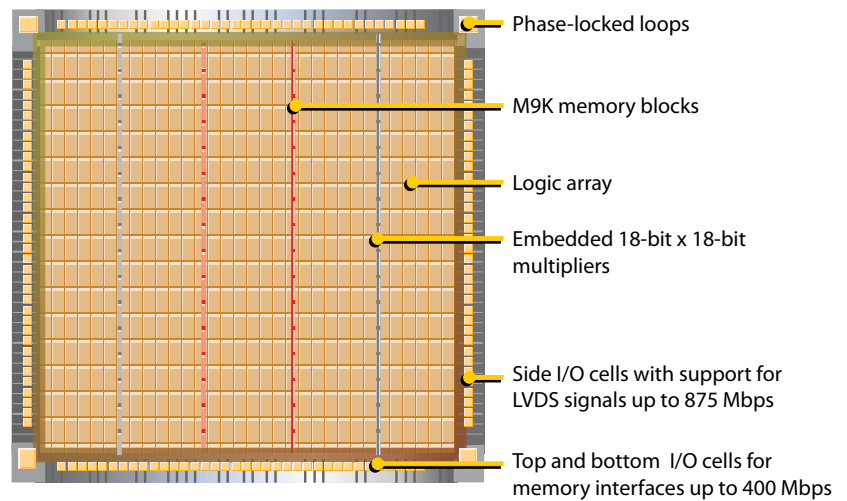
Phase-locked loops

M9K memory blocks

Logic array

Embedded 18-bit x 18-bit multipliers

Side I/O cells with support for LVDS signals up to 875 Mbps

Top and bottom I/O cells for memory interfaces up to 400 Mbps